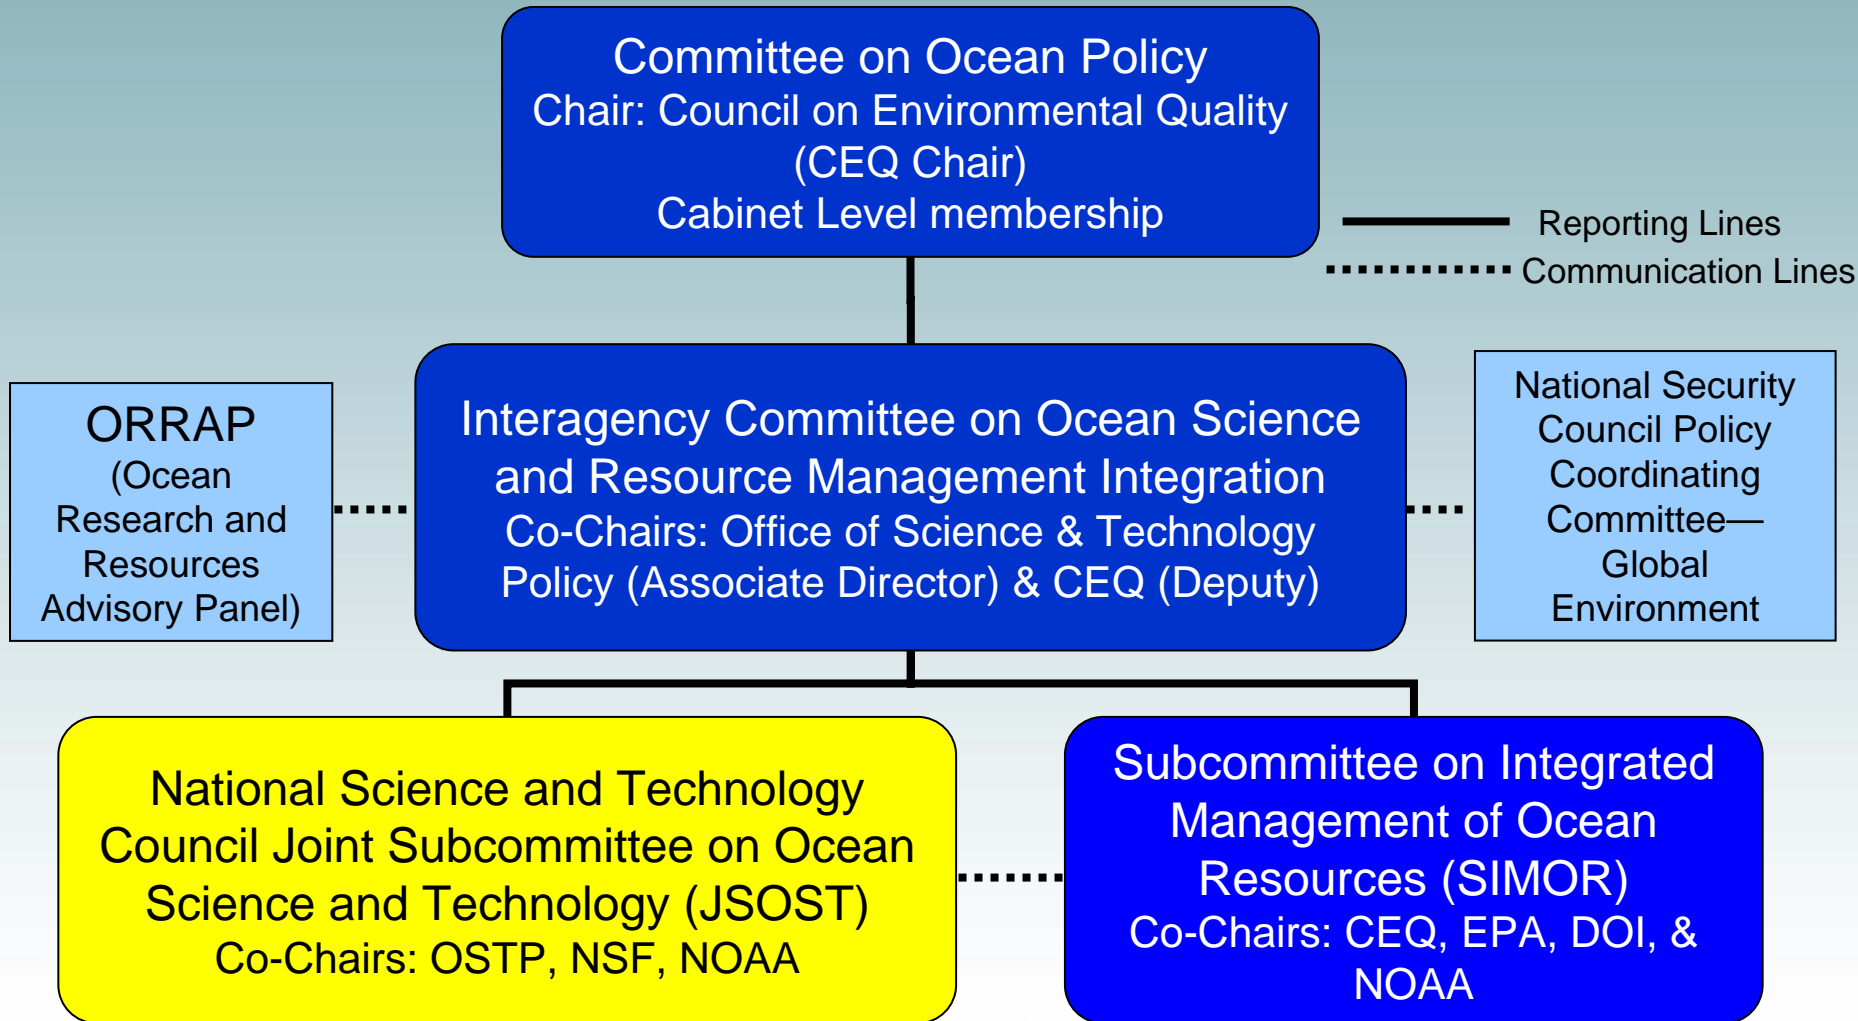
Committee on Ocean Policy
Chair: Council on Environmental Quality (CEQ Chair)
Cabinet Level membership

Reporting Lines
Communication Lines

ORRAP
(Ocean Research and Resources Advisory Panel)

Interagency Committee on Ocean Science and Resource Management Integration
Co-Chairs: Office of Science & Technology Policy (Associate Director) & CEQ (Deputy)

National Security Council Policy Coordinating Committee—Global Environment

National Science and Technology Council Joint Subcommittee on Ocean Science and Technology (JSOST)
Co-Chairs: OSTP, NSF, NOAA

Subcommittee on Integrated Management of Ocean Resources (SIMOR)
Co-Chairs: CEQ, EPA, DOI, & NOAA